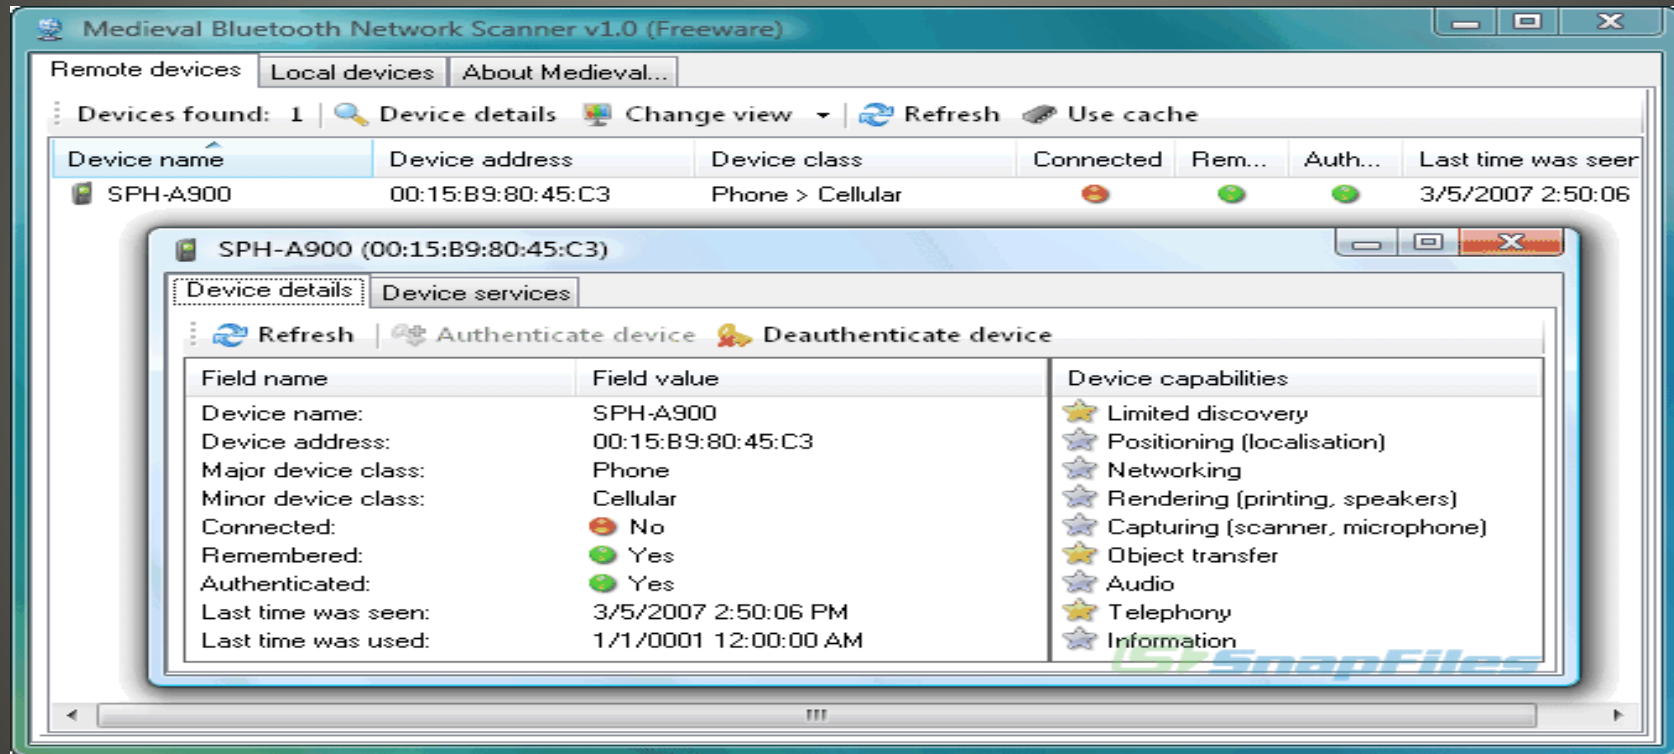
Medieval Bluetooth Network Scanner v1.0 (Freeware)

Remote devices | Local devices | About Medieval...

Devices found: 1 | Device details | Change view | Refresh | Use cache

| Device name | Device address | Device class | Connected | Rem... | Auth... | Last time was seer |
|---|---|---|---|---|---|---|
| SPH-A900 | 00:15:B9:80:45:C3 | Phone > Cellular | | | | 3/5/2007 2:50:06 |

SPH-A900 (00:15:B9:80:45:C3)

Device details | Device services

Refresh | Authenticate device | Deauthenticate device

| Field name | Field value |
|---|---|
| Device name: | SPH-A900 |
| Device address: | 00:15:B9:80:45:C3 |
| Major device class: | Phone |
| Minor device class: | Cellular |
| Connected: | No |
| Remembered: | Yes |
| Authenticated: | Yes |
| Last time was seen: | 3/5/2007 2:50:06 PM |
| Last time was used: | 1/1/0001 12:00:00 AM |

Device capabilities
Limited discovery
Positioning (localisation)
Networking
Rendering (printing, speakers)
Capturing (scanner, microphone)
Object transfer
Audio
Telephony
Information

SnapFiles